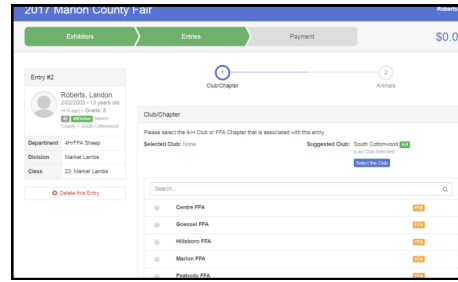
2017 Marion County Fair

Roberts

Exhibitors

Entries

Payment

$0.0

Entry #2

Roberts, Landon
2/02/2003 • 13 years old
(4-H age) • Grade: 6
4H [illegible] Station
County • South Cottonwood

| Department | 4H/FFA Sheep |
|---|---|
| Division | Market Lambs |
| Class | 23: Market Lambs |

Delete this Entry

1
Club/Chapter

2
Animals

Club/Chapter

Please select the 4-H Club or FFA Chapter that is associated with this entry.

Selected Club: None

Suggested Club: South Cottonwood 4-H
(Last Club Selected)

Select this Club

Search...

Centre FFA FFA

Goessel FFA FFA

Hillsboro FFA FFA

Marion FFA FFA

Peabody FFA FFA